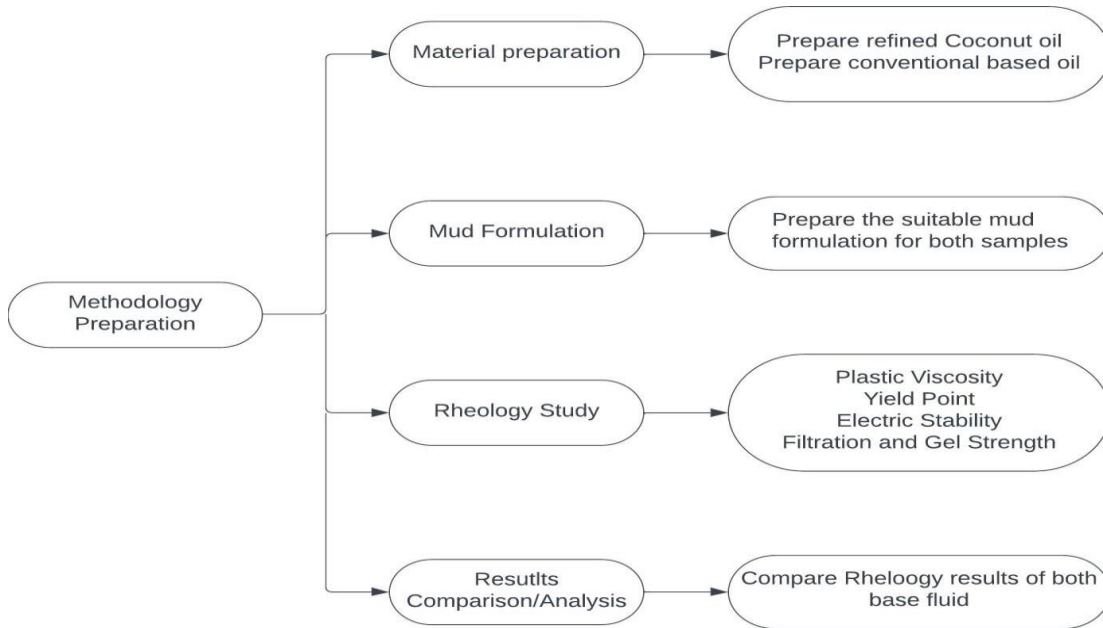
Methodology Preparation

Material preparation

Prepare refined Coconut oil
Prepare conventional based oil

Mud Formulation

Prepare the suitable mud formulation for both samples

Rheology Study

Plastic Viscosity
Yield Point
Electric Stability
Filtration and Gel Strength

Resutlts Comparison/Analysis

Compare Rhelоogy results of both base fluid